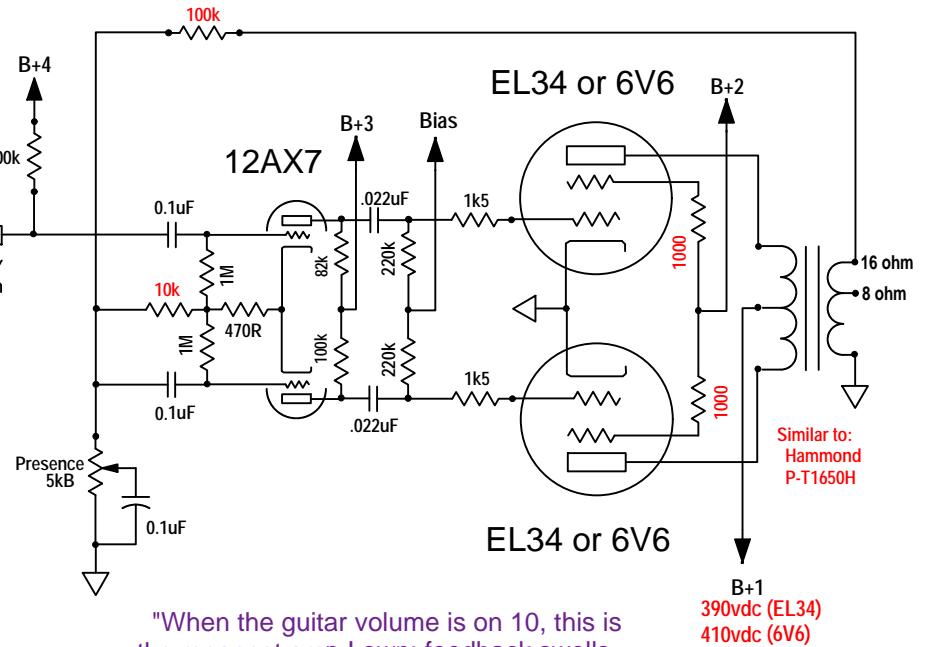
100k

B+4

00k

EL34 or 6V6

B+2

B+3

Bias

12AX7

.022uF

0.1uF

1k5

82k

220k

1000

1M

10k

16 ohm

8 ohm

470R

1M

100k

220k

1k5

1000

0.1uF

.022uF

Similar to:
Hammond
P-T1650H

Presence
5kB

0.1uF

EL34 or 6V6

B+1
390vdc (EL34)
410vdc (6V6)

"When the guitar volume is on 10, this is
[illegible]